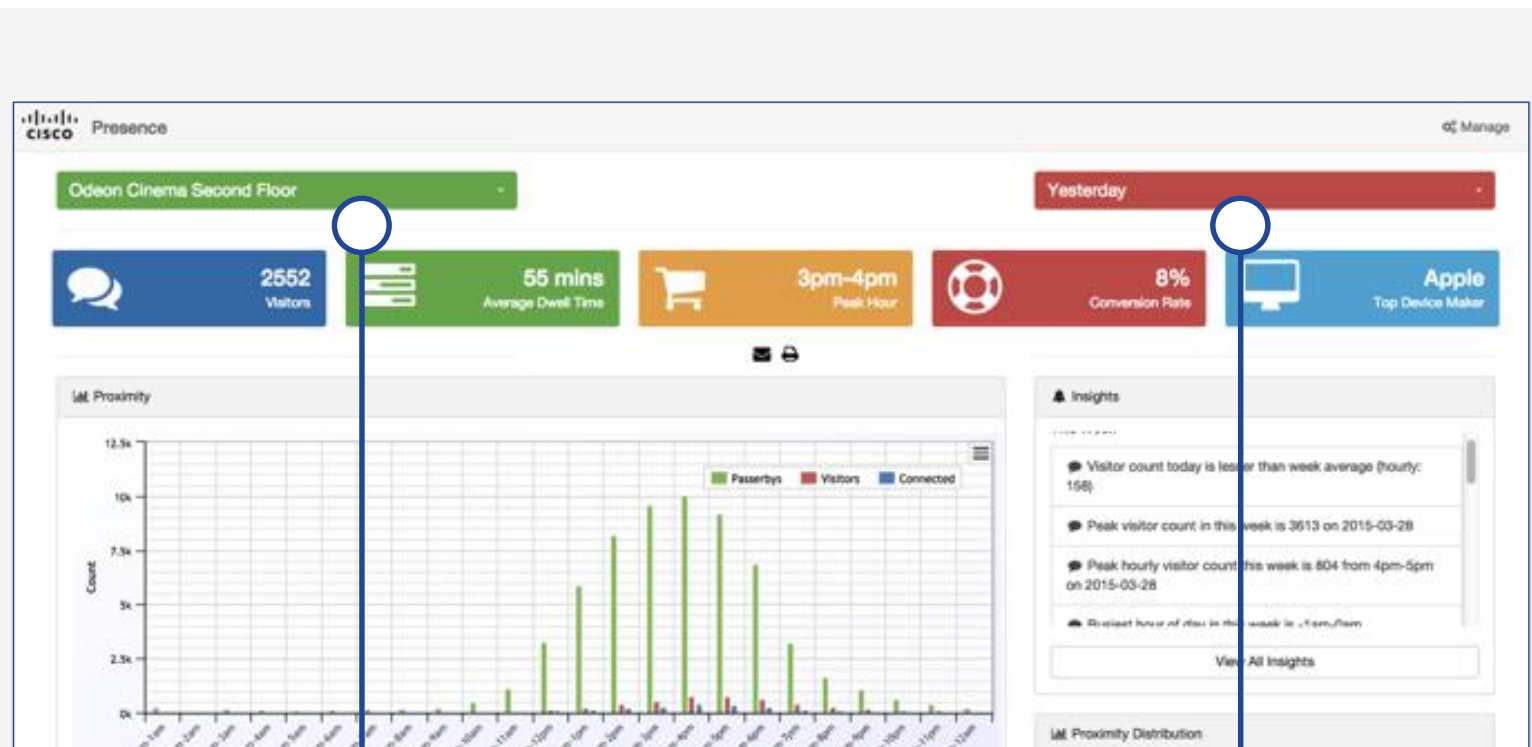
cisco Presence

Manage

Odeon Cinema Second Floor

Yesterday

2552
Visitors

55 mins
Average Dwell Time

3pm-4pm
Peak Hour

8%
Conversion Rate

Apple
Top Device Maker

Proximity

12.5k
10k
7.5k
5k
2.5k
0k

Count

Passerbys Visitors Connected

Insights

Visitor count today is lesser than week average (hourly: 158)

Peak visitor count in this week is 3613 on 2015-03-28

Peak hourly visitor count this week is 804 from 4pm-5pm on 2015-03-28

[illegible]

View All Insights

Proximity Distribution